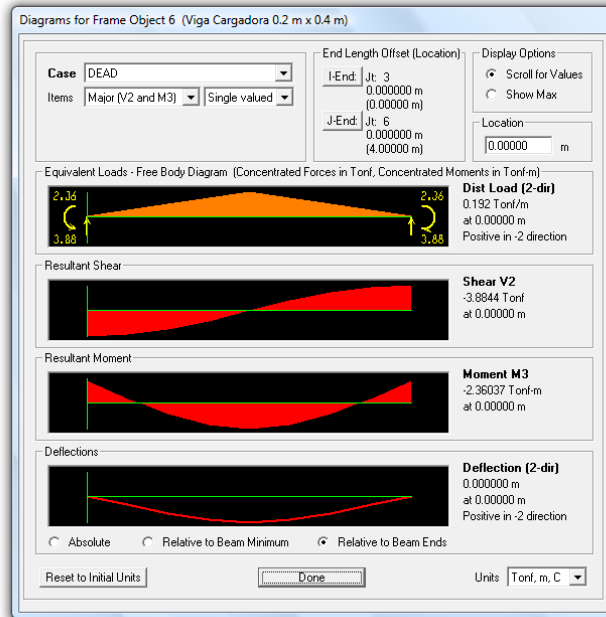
Diagrams for Frame Object 6 (Viga Cargadora 0.2 m x 0.4 m)

Case DEAD
Items Major (V2 and M3) Single valued

End Length Offset (Location)
I-End: Jt: 3
0.000000 m
(0.00000 m)
J-End: Jt: 6
0.000000 m
(4.00000 m)

Display Options
Scroll for Values
Show Max

Location
0.00000 m

Equivalent Loads - Free Body Diagram (Concentrated Forces in Tonf, Concentrated Moments in Tonf-m)
2.36
3.88
2.36
3.88

Dist Load (2-dir)
0.192 Tonf/m
at 0.00000 m
Positive in -2 direction

Resultant Shear
Shear V2
-3.8844 Tonf
at 0.00000 m

Resultant Moment
Moment M3
-2.36037 Tonf-m
at 0.00000 m

Deflections
Deflection (2-dir)
0.000000 m
at 0.00000 m
Positive in -2 direction

Absolute
Relative to Beam Minimum
Relative to Beam Ends

Reset to Initial Units
Done
Units Tonf, m, C